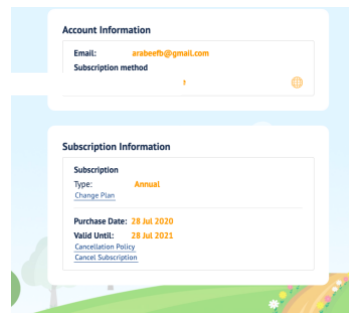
Account Information

Email: arabeefb@gmail.com

Subscription method

Subscription Information

Subscription

Type: Annual

Change Plan

Purchase Date: 28 Jul 2020

Valid Until: 28 Jul 2021

Cancellation Policy

Cancel Subscription